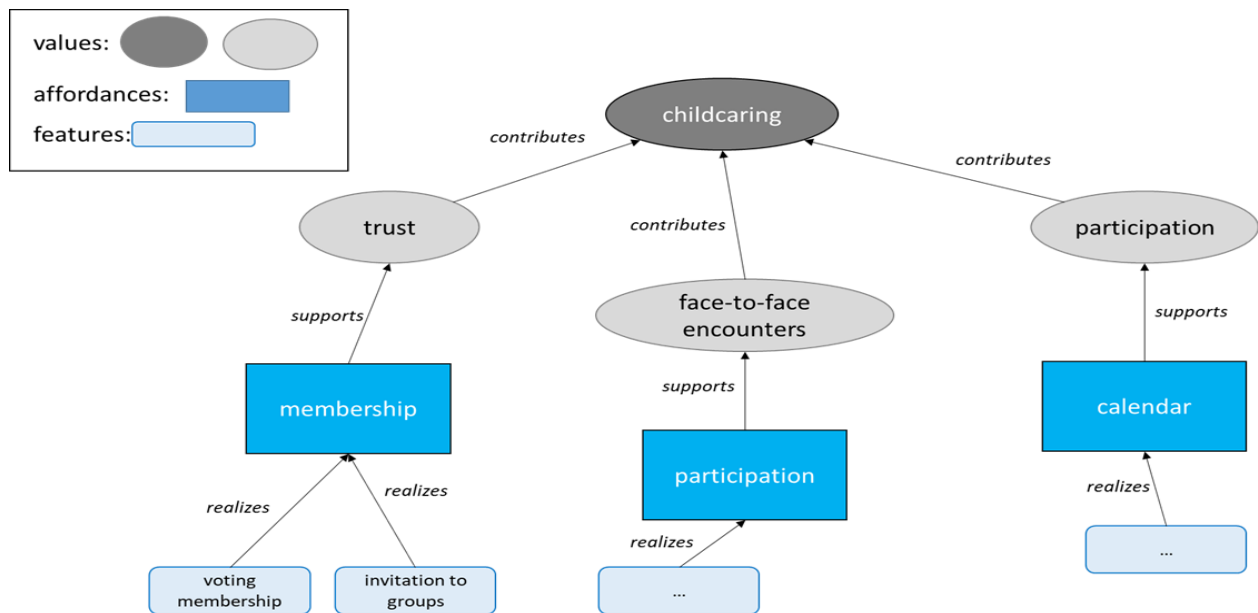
values:
affordances:
features:

childcaring

contributes

contributes

contributes

trust

face-to-face encounters

participation

supports

supports

supports

membership

participation

calendar

realizes

realizes

realizes

realizes

voting membership

invitation to groups

...

...